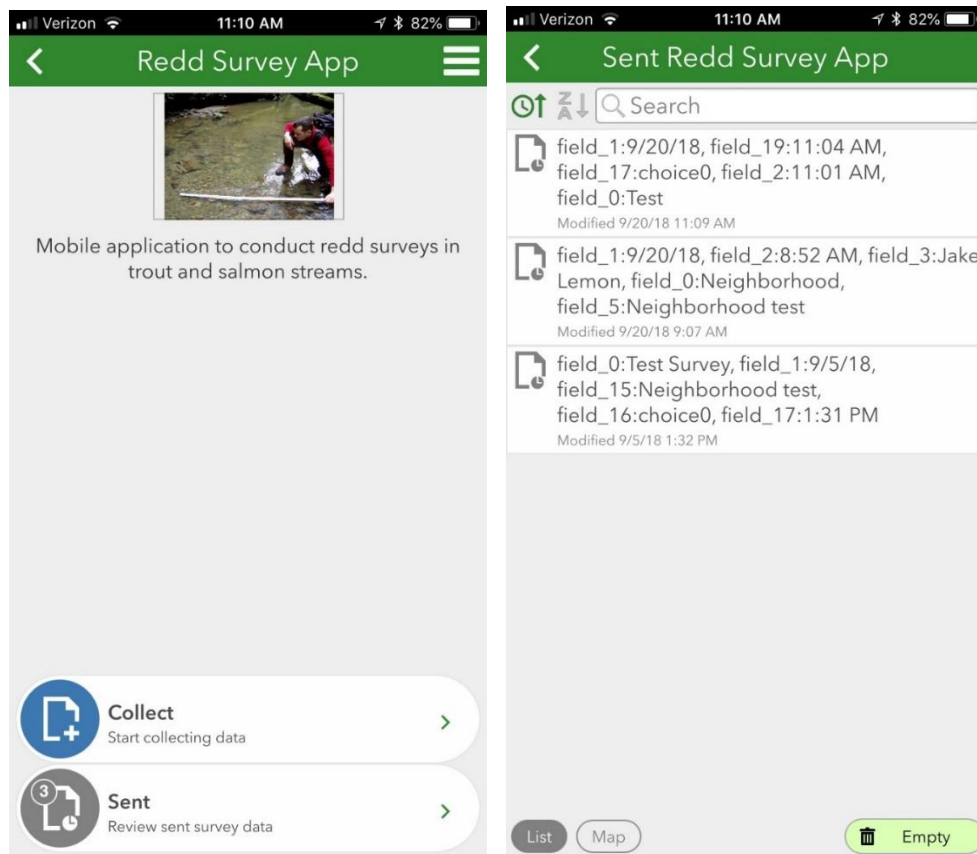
Verizon 11:10 AM 82%

Redd Survey App

Mobile application to conduct redd surveys in trout and salmon streams.

Collect
Start collecting data

3
Sent
Review sent survey data

Verizon 11:10 AM 82%

Sent Redd Survey App

Z A Search

field_1:9/20/18, field_19:11:04 AM, field_17:choice0, field_2:11:01 AM, field_0:Test
Modified 9/20/18 11:09 AM

field_1:9/20/18, field_2:8:52 AM, field_3:Jake Lemon, field_0:Neighborhood, field_5:Neighborhood test
Modified 9/20/18 9:07 AM

field_0:Test Survey, field_1:9/5/18, field_15:Neighborhood test, field_16:choice0, field_17:1:31 PM
Modified 9/5/18 1:32 PM

List Map Empty